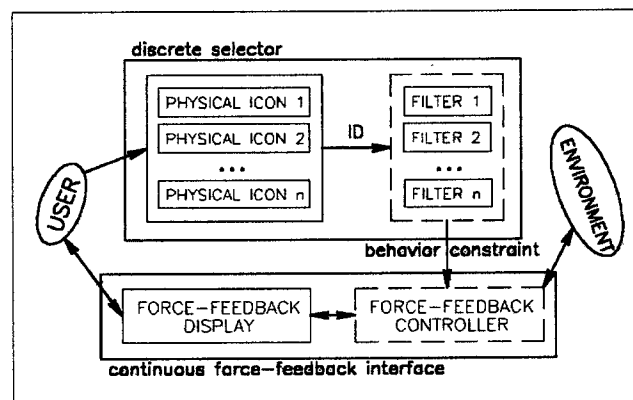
discrete selector

PHYSICAL ICON 1

PHYSICAL ICON 2

...

PHYSICAL ICON n

ID

FILTER 1

FILTER 2

...

FILTER n

USER

ENVIRONMENT

behavior constraint

FORCE-FEEDBACK DISPLAY

FORCE-FEEDBACK CONTROLLER

continuous force-feedback interface